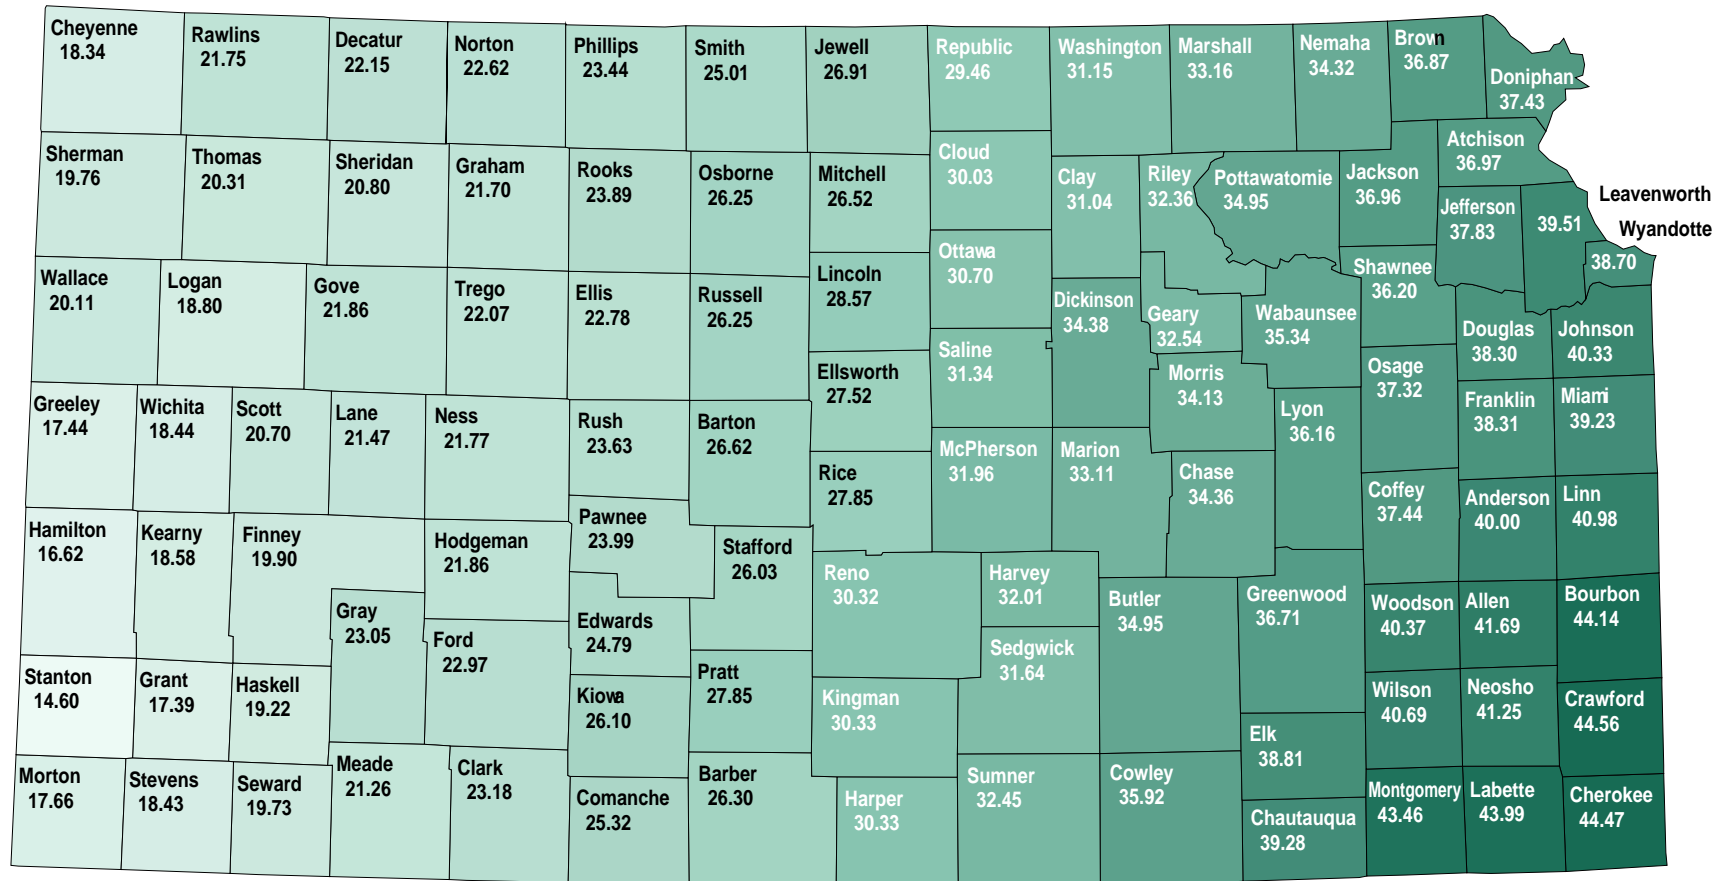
Cheyenne 18.34
Rawlins 21.75
Decatur 22.15
Norton 22.62
Phillips 23.44
Smith 25.01
Jewell 26.91
Republic 29.46
Washington 31.15
Marshall 33.16
Nemaha 34.32
Brown 36.87
Doniphan 37.43

Sherman 19.76
Thomas 20.31
Sheridan 20.80
Graham 21.70
Rooks 23.89
Osborne 26.25
Mitchell 26.52
Cloud 30.03
Clay 31.04
Riley 32.36
Pottawatomie 34.95
Jackson 36.96
Atchison 36.97
Jefferson 37.83
Leavenworth
39.51
Wyandotte
38.70

Wallace 20.11
Logan 18.80
Gove 21.86
Trego 22.07
Ellis 22.78
Russell 26.25
Lincoln 28.57
Ottawa 30.70
Dickinson 34.38
Geary 32.54
Wabaunsee 35.34
Shawnee 36.20
Douglas 38.30
Johnson 40.33

Saline 31.34
Ellsworth 27.52
Morris 34.13
Osage 37.32

Greeley 17.44
Wichita 18.44
Scott 20.70
Lane 21.47
Ness 21.77
Rush 23.63
Barton 26.62
Rice 27.85
McPherson 31.96
Marion 33.11
Chase 34.36
Lyon 36.16
Franklin 38.31
Miami 39.23

Coffey 37.44
Anderson 40.00
Linn 40.98

Hamilton 16.62
Kearny 18.58
Finney 19.90
Hodgeman 21.86
Pawnee 23.99
Stafford 26.03
Reno 30.32
Harvey 32.01
Butler 34.95
Greenwood 36.71
Woodson 40.37
Allen 41.69
Bourbon 44.14

Gray 23.05
Ford 22.97
Edwards 24.79
Sedgwick 31.64

Stanton 14.60
Grant 17.39
Haskell 19.22
Kiowa 26.10
Pratt 27.85
Kingman 30.33
Elk 38.81
Wilson 40.69
Neosho 41.25
Crawford 44.56

Morton 17.66
Stevens 18.43
Seward 19.73
Meade 21.26
Clark 23.18
Comanche 25.32
Barber 26.30
Harper 30.33
Sumner 32.45
Cowley 35.92
Chautauqua 39.28
Montgomery 43.46
Labette 43.99
Cherokee 44.47